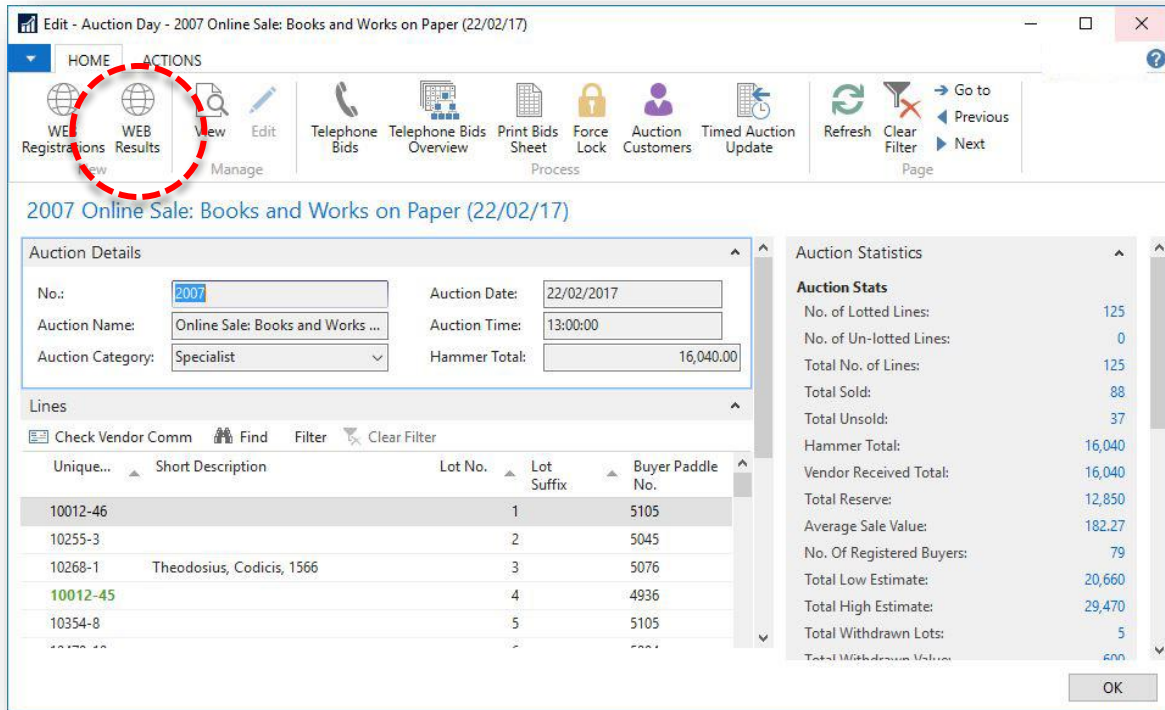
Edit - Auction Day - 2007 Online Sale: Books and Works on Paper (22/02/17)

HOME ACTIONS

WEB Registrations
WEB Results
View
View
Edit
Manage
Telephone Bids
Telephone Bids Overview
Print Bids Sheet
Force Lock
Auction Customers
Timed Auction Update
Process
Refresh
Clear Filter
Go to
Previous
Next
Page

2007 Online Sale: Books and Works on Paper (22/02/17)

Auction Details

No.: 2007
Auction Name: Online Sale: Books and Works ...
Auction Category: Specialist
Auction Date: 22/02/2017
Auction Time: 13:00:00
Hammer Total: 16,040.00

Lines

Check Vendor Comm Find Filter Clear Filter

| Unique... | Short Description | Lot No. | Lot Suffix | Buyer Paddle No. |
|---|---|---|---|---|
| 10012-46 | | 1 | | 5105 |
| 10255-3 | | 2 | | 5045 |
| 10268-1 | Theodosius, Codicis, 1566 | 3 | | 5076 |
| 10012-45 | | 4 | | 4936 |
| 10354-8 | | 5 | | 5105 |

Auction Statistics

Auction Stats

| | |
|---|---|
| No. of Lotted Lines: | 125 |
| No. of Un-lotted Lines: | 0 |
| Total No. of Lines: | 125 |
| Total Sold: | 88 |
| Total Unsold: | 37 |
| Hammer Total: | 16,040 |
| Vendor Received Total: | 16,040 |
| Total Reserve: | 12,850 |
| Average Sale Value: | 182.27 |
| No. Of Registered Buyers: | 79 |
| Total Low Estimate: | 20,660 |
| Total High Estimate: | 29,470 |
| Total Withdrawn Lots: | 5 |
| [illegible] | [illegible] |

OK